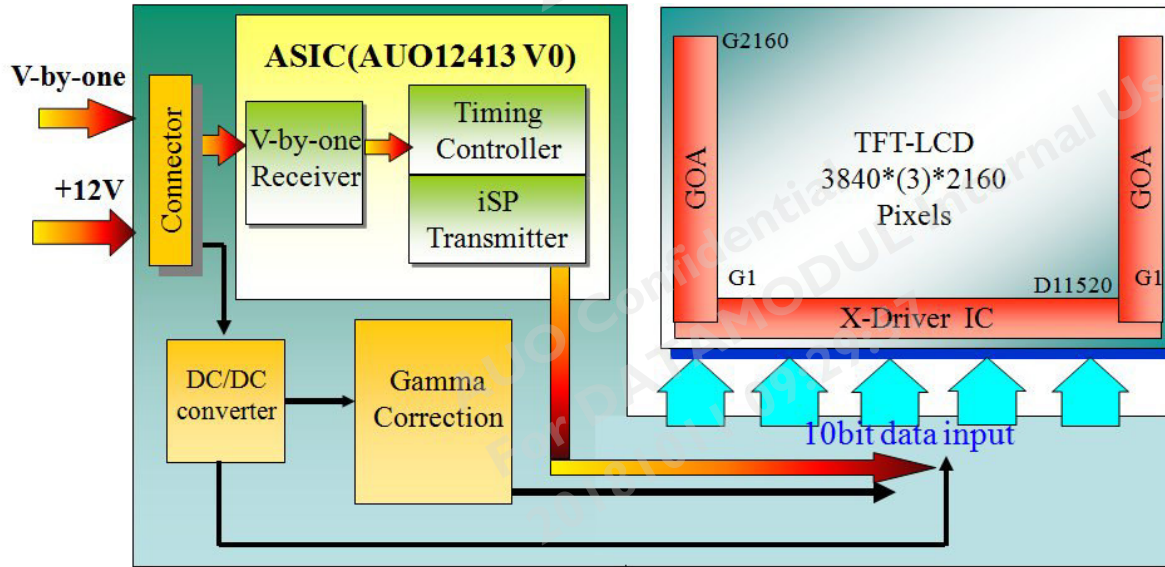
V-by-one

+12V

Connector

ASIC(AUO12413 V0)

V-by-one Receiver

Timing Controller

iSP Transmitter

DC/DC converter

Gamma Correction

G2160

GOA

TFT-LCD
3840*(3)*2160
Pixels

GOA

G1

D11520

G1

X-Driver IC

10bit data input

AUO Confidential
For DATAMODUL internal Use
2018/01/09 29.17